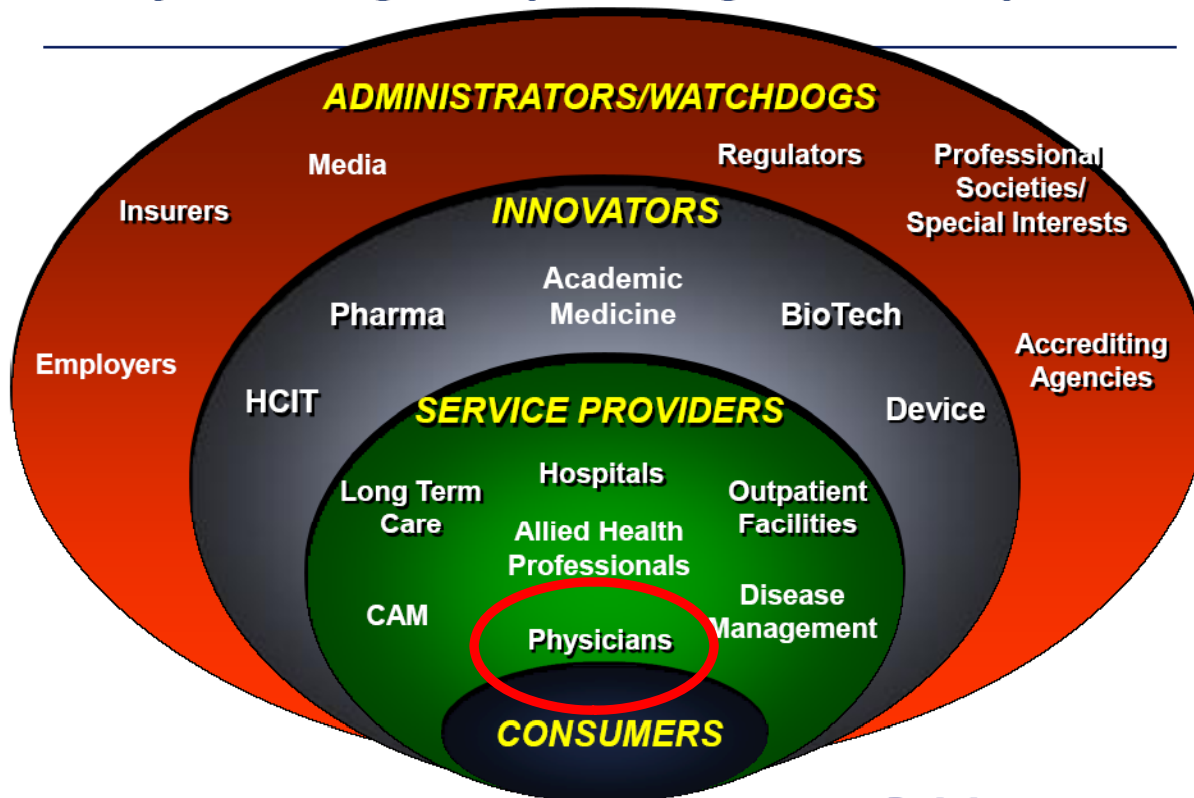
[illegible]

ADMINISTRATORS/WATCHDOGS

Media

Regulators

Professional Societies/ Special Interests

Insurers

INNOVATORS

Academic Medicine

Pharma

BioTech

Employers

Accrediting Agencies

HCIT

SERVICE PROVIDERS

Device

Hospitals

Long Term Care

Outpatient Facilities

Allied Health Professionals

Disease Management

CAM

Physicians

CONSUMERS